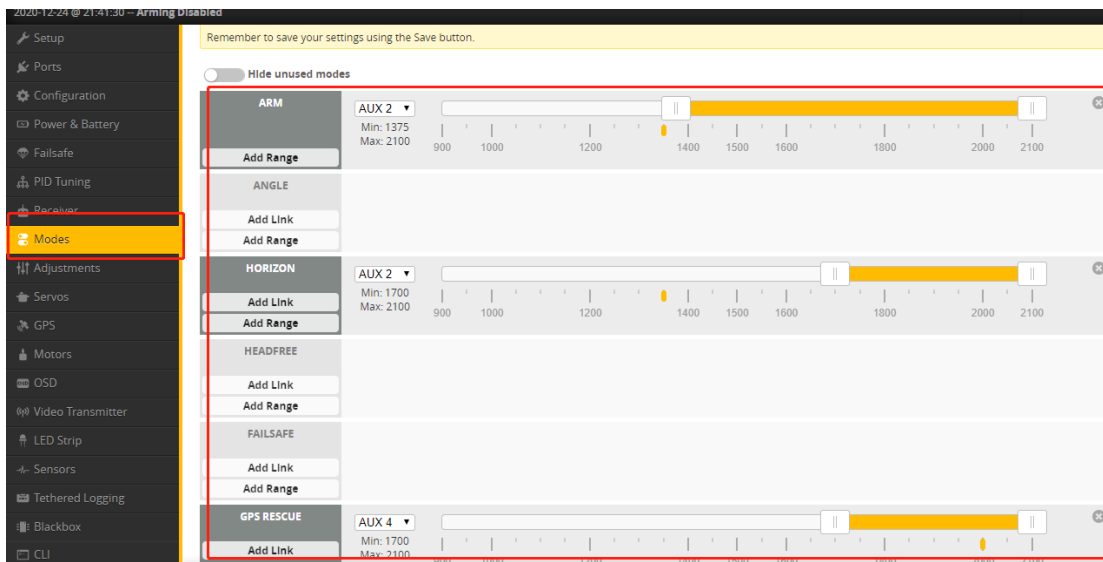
2020-12-24 @ 21:41:30 -- Arming Disabled

Setup
Ports
Configuration
Power & Battery
Failsafe
PID Tuning
Receiver
Modes
Adjustments
Servos
GPS
Motors
OSD
Video Transmitter
LED Strip
Sensors
Tethered Logging
Blackbox
CLI

Remember to save your settings using the Save button.

Hide unused modes

ARM
Add Range
AUX 2
Min: 1375
Max: 2100
900 1000 1200 1400 1500 1600 1800 2000 2100

ANGLE
Add Link
Add Range

HORIZON
Add Link
Add Range
AUX 2
Min: 1700
Max: 2100
900 1000 1200 1400 1500 1600 1800 2000 2100

HEADFREE
Add Link
Add Range

FAILSAFE
Add Link
Add Range

GPS RESCUE
Add Link
AUX 4
Min: 1700
Max: 2100
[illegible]